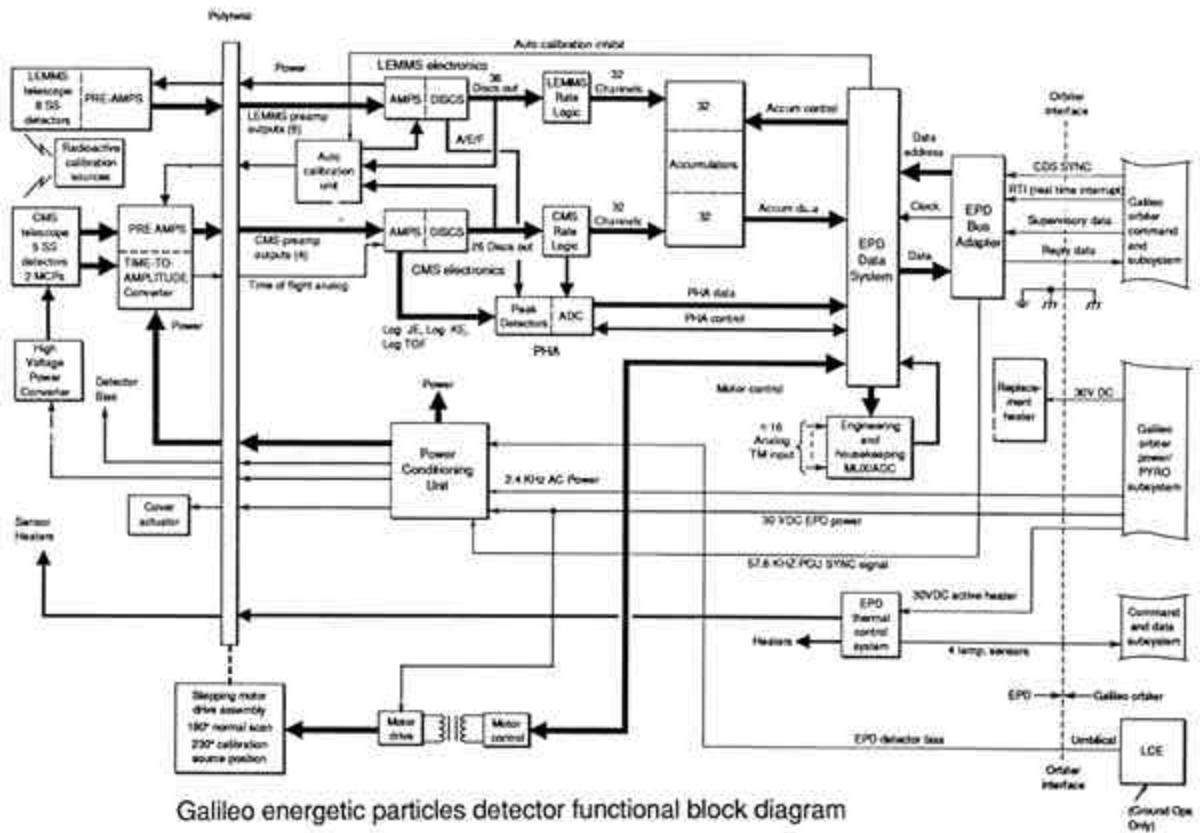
Polytwist

Auto calibration inhibit

LEMMS electronics

Power

LEMMS telescope 8 SS detectors

PRE-AMPS

AMPS

DISCS

36 Discs out

LEMMS Rate Logic

32 Channels

32

Accumulators

32

Accum control

Orbiter interface

LEMMS preamp outputs (8)

A/E/T

Auto calibration unit

Radioactive calibration sources

Data address

CDS SYNC

RTI (real time interrupt)

Supervisory data

Reply data

Galileo orbiter command and subsystem

Clock

EPD Bus Adapter

CMS telescope 5 SS detectors 2 MCPs

PRE-AMPS

TIME-TO-AMPLITUDE Converter

CMS preamp outputs (4)

AMPS

DISCS

26 Discs out

CMS Rate Logic

32 Channels

Accum data

EPD Data System

Data

CMS electronics

Time of flight analog

Peak Detectors

ADC

PHA data

PHA control

PHA

Log ΔE, Log KE, Log TOF

Power

High Voltage Power Converter

Detector Bias

Power

Motor control

Replacement heater

30V DC

≈ 16 Analog TM input

Engineering and housekeeping MUX/ADC

Power Conditioning Unit

Galileo orbiter power/ PYRO subsystem

2.4 KHz AC Power

Cover actuator

30 VDC EPD power

Sensor Heaters

57.6 KHZ PCU SYNC signal

30VDC active heater

EPD thermal control system

Command and data subsystem

Heaters

4 temp. sensors

EPD

Galileo orbiter

Stepping motor drive assembly

180° normal scan

230° calibration source position

Motor drive

Motor control

EPD detector bias

Umbilical

LCE

Orbiter interface

(Ground Ops Only)

Galileo energetic particles detector functional block diagram